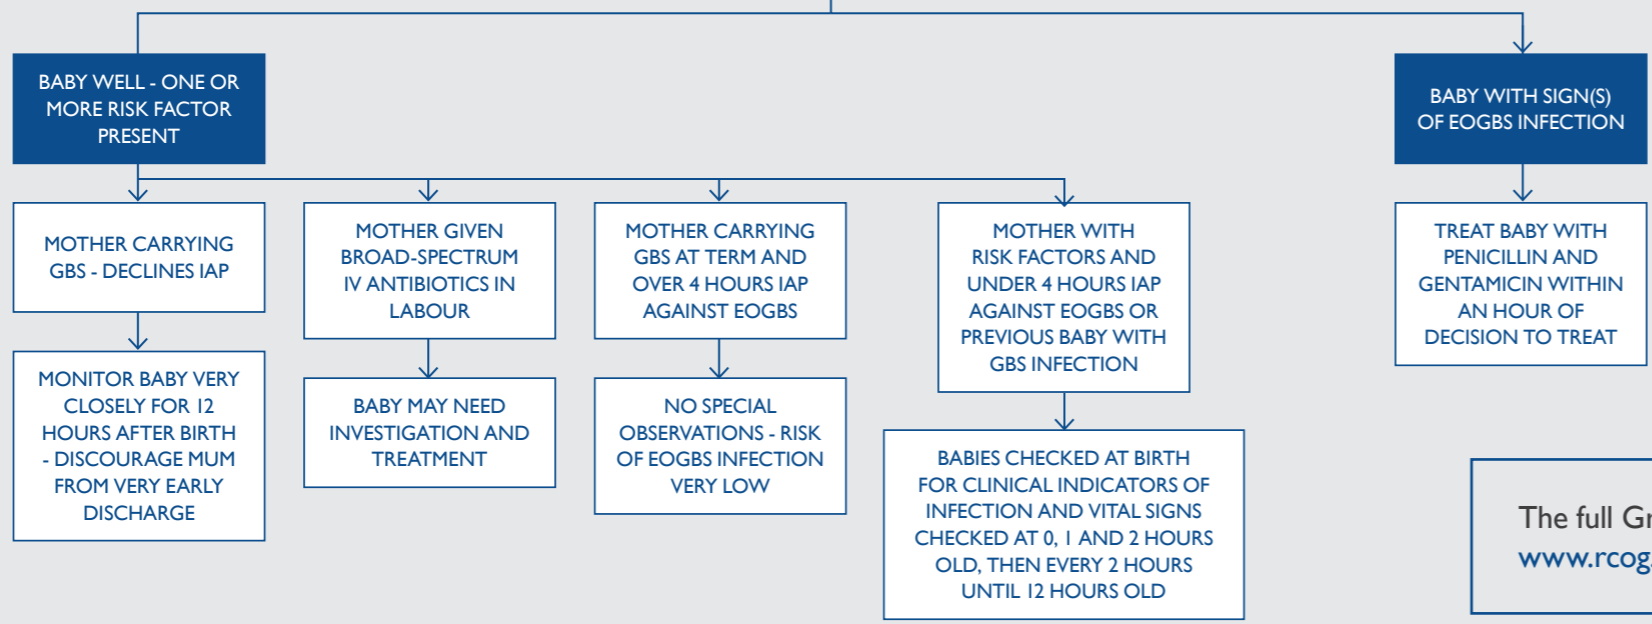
BABY WELL - ONE OR MORE RISK FACTOR PRESENT

BABY WITH SIGN(S) OF EOGBS INFECTION

MOTHER CARRYING GBS - DECLINES IAP

MOTHER GIVEN BROAD-SPECTRUM IV ANTIBIOTICS IN LABOUR

MOTHER CARRYING GBS AT TERM AND OVER 4 HOURS IAP AGAINST EOGBS

MOTHER WITH RISK FACTORS AND UNDER 4 HOURS IAP AGAINST EOGBS OR PREVIOUS BABY WITH GBS INFECTION

TREAT BABY WITH PENICILLIN AND GENTAMICIN WITHIN AN HOUR OF DECISION TO TREAT

MONITOR BABY VERY CLOSELY FOR 12 HOURS AFTER BIRTH - DISCOURAGE MUM FROM VERY EARLY DISCHARGE

BABY MAY NEED INVESTIGATION AND TREATMENT

NO SPECIAL OBSERVATIONS - RISK OF EOGBS INFECTION VERY LOW

BABIES CHECKED AT BIRTH FOR CLINICAL INDICATORS OF INFECTION AND VITAL SIGNS CHECKED AT 0, 1 AND 2 HOURS OLD, THEN EVERY 2 HOURS UNTIL 12 HOURS OLD

The full Gr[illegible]
www.rcog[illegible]